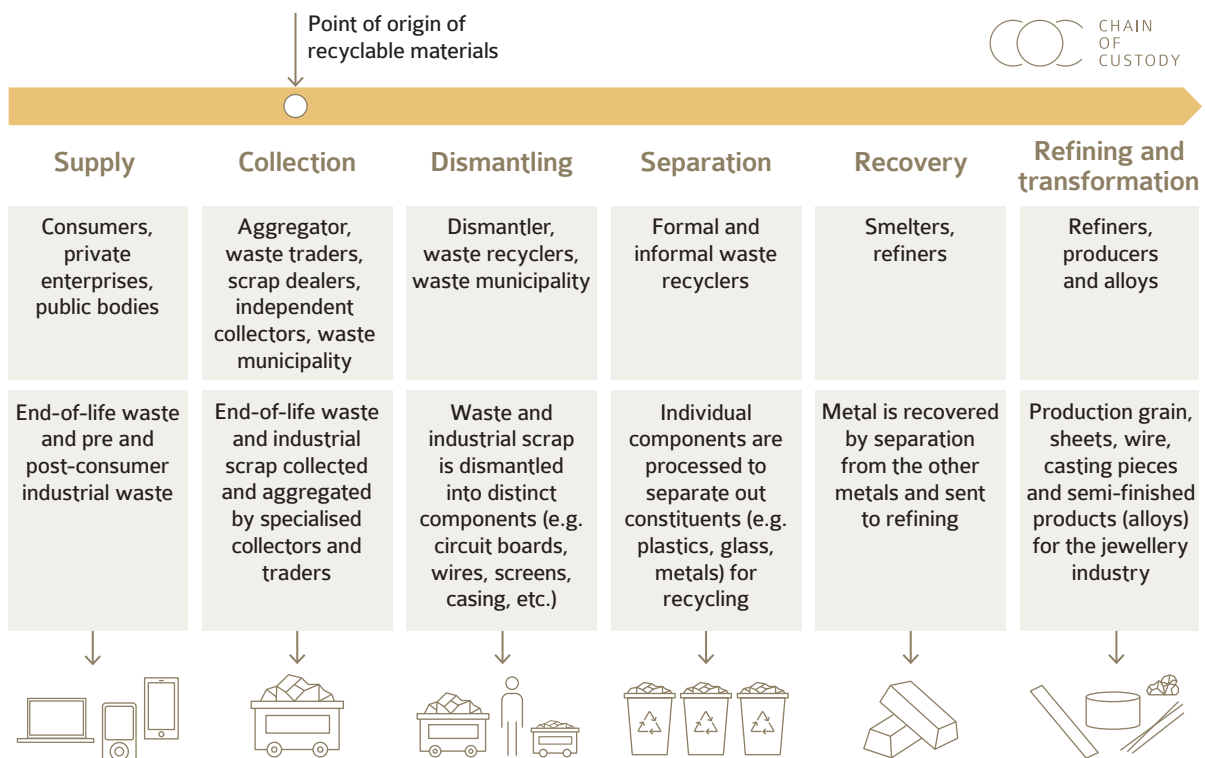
Point of origin of recyclable materials

CHAIN OF CUSTODY

Supply

Collection

Dismantling

Separation

Recovery

Refining and transformation

Consumers, private enterprises, public bodies

Aggregator, waste traders, scrap dealers, independent collectors, waste municipality

Dismantler, waste recyclers, waste municipality

Formal and informal waste recyclers

Smelters, refiners

Refiners, producers and alloys

End-of-life waste and pre and post-consumer industrial waste

End-of-life waste and industrial scrap collected and aggregated by specialised collectors and traders

Waste and industrial scrap is dismantled into distinct components (e.g. circuit boards, wires, screens, casing, etc.)

Individual components are processed to separate out constituents (e.g. plastics, glass, metals) for recycling

Metal is recovered by separation from the other metals and sent to refining

Production grain, sheets, wire, casting pieces and semi-finished products (alloys) for the jewellery industry